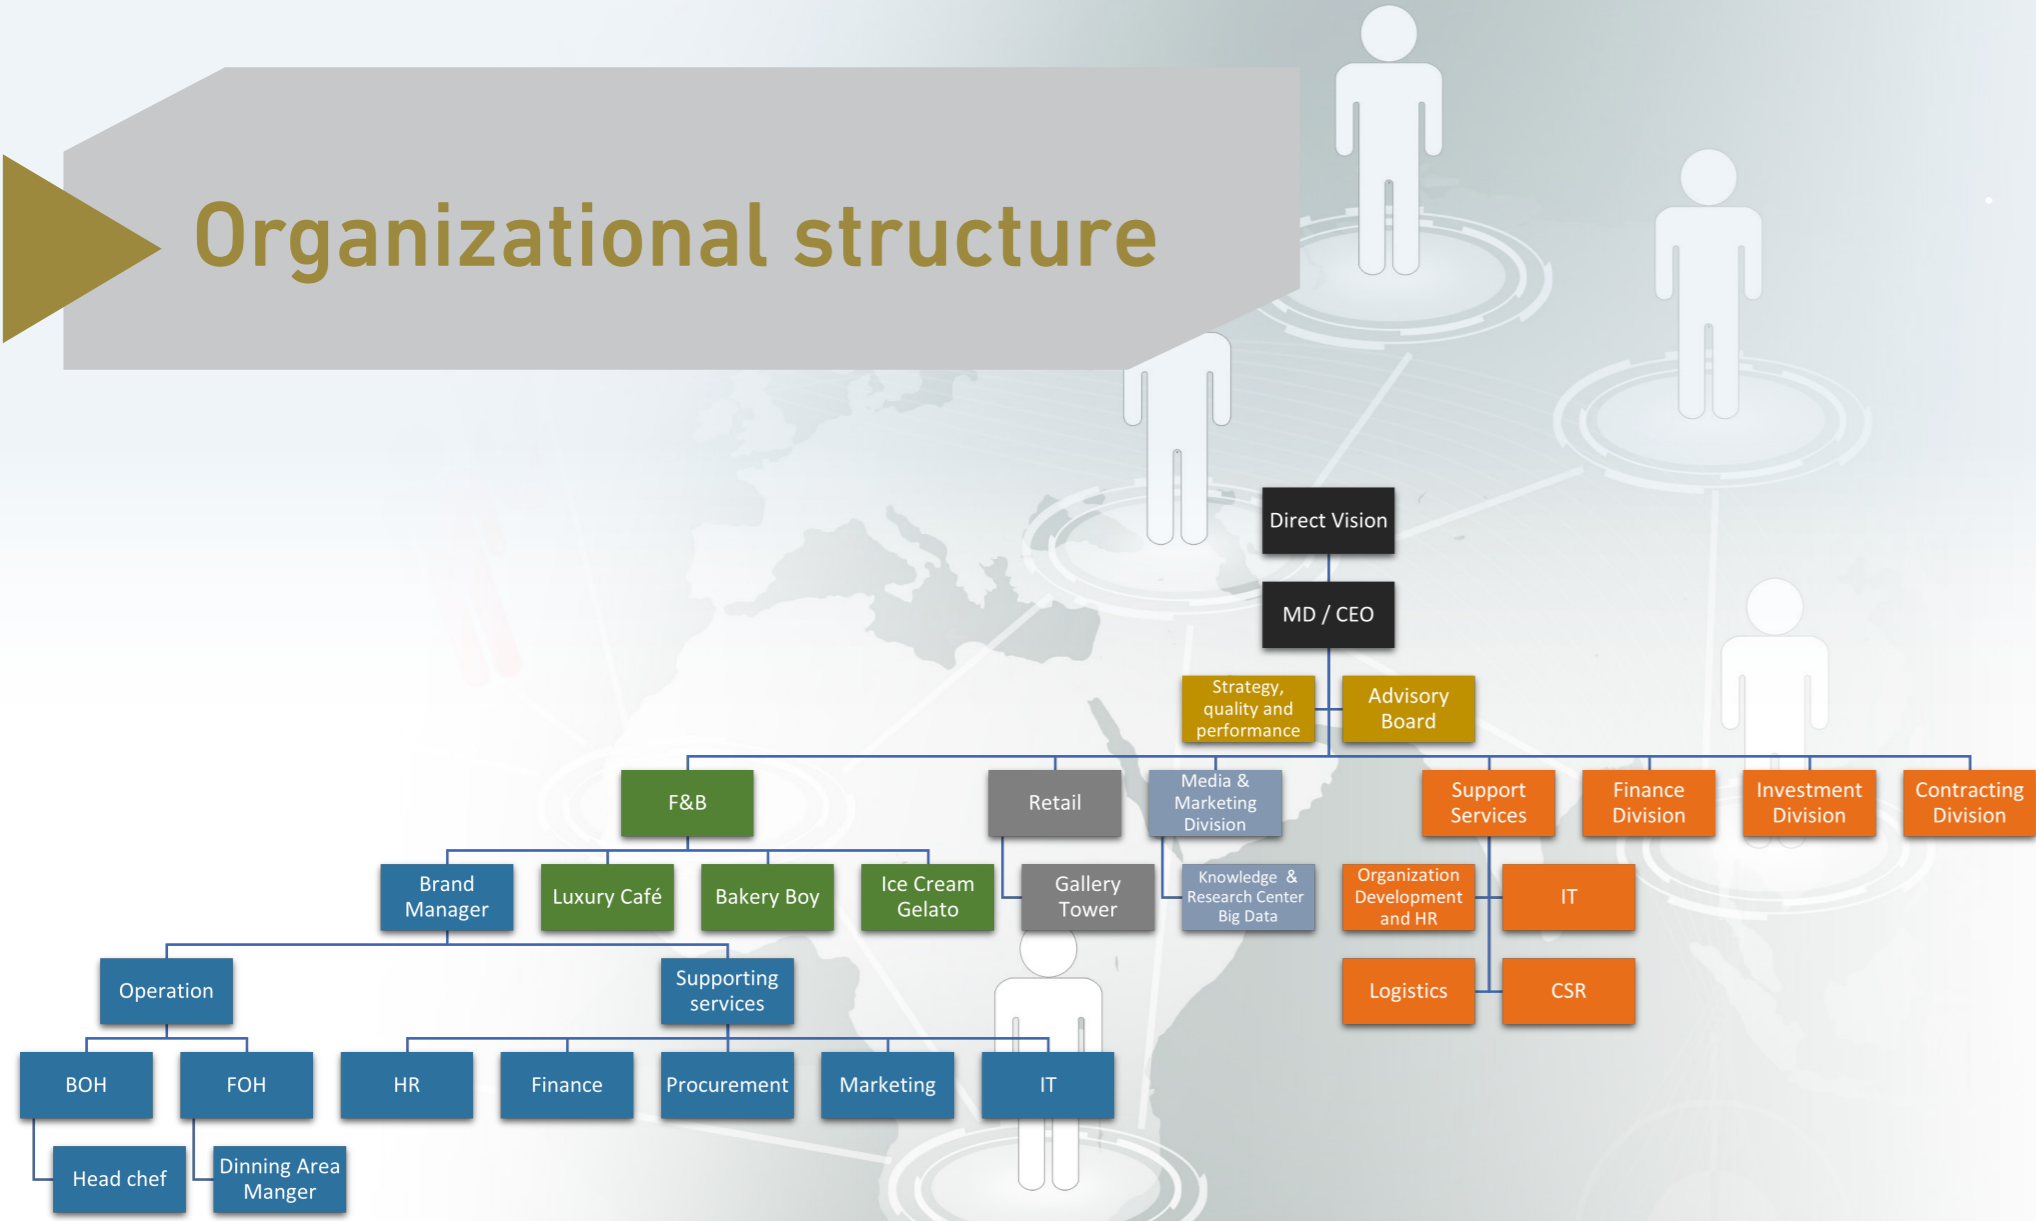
Organizational structure

Direct Vision

MD / CEO

Strategy, quality and performance

Advisory Board

F&B

Retail

Media & Marketing Division

Support Services

Finance Division

Investment Division

Contracting Division

Brand Manager

Luxury Café

Bakery Boy

Ice Cream Gelato

Gallery Tower

Knowledge & Research Center Big Data

Organization Development and HR

IT

Logistics

CSR

Operation

Supporting services

BOH

FOH

HR

Finance

Procurement

Marketing

IT

Head chef

Dinning Area Manger